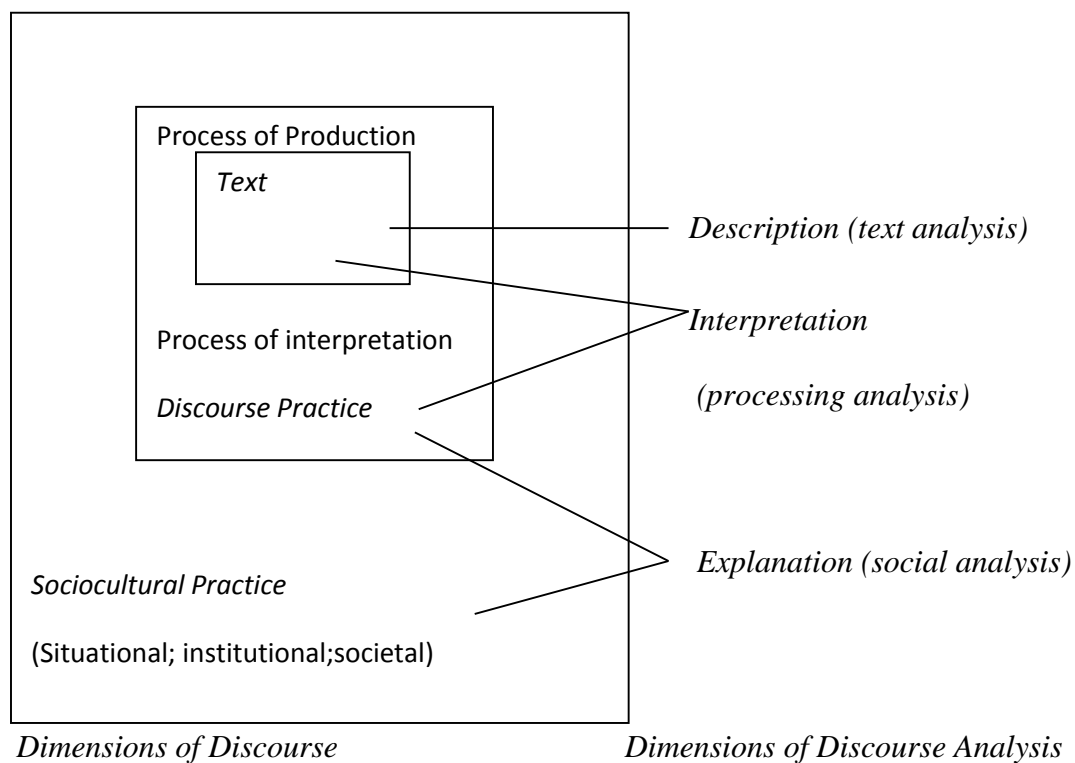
Process of Production

Text

Description (text analysis)

Interpretation

(processing analysis)

Process of interpretation

Discourse Practice

Explanation (social analysis)

Sociocultural Practice

(Situational; institutional;societal)

Dimensions of Discourse

Dimensions of Discourse Analysis